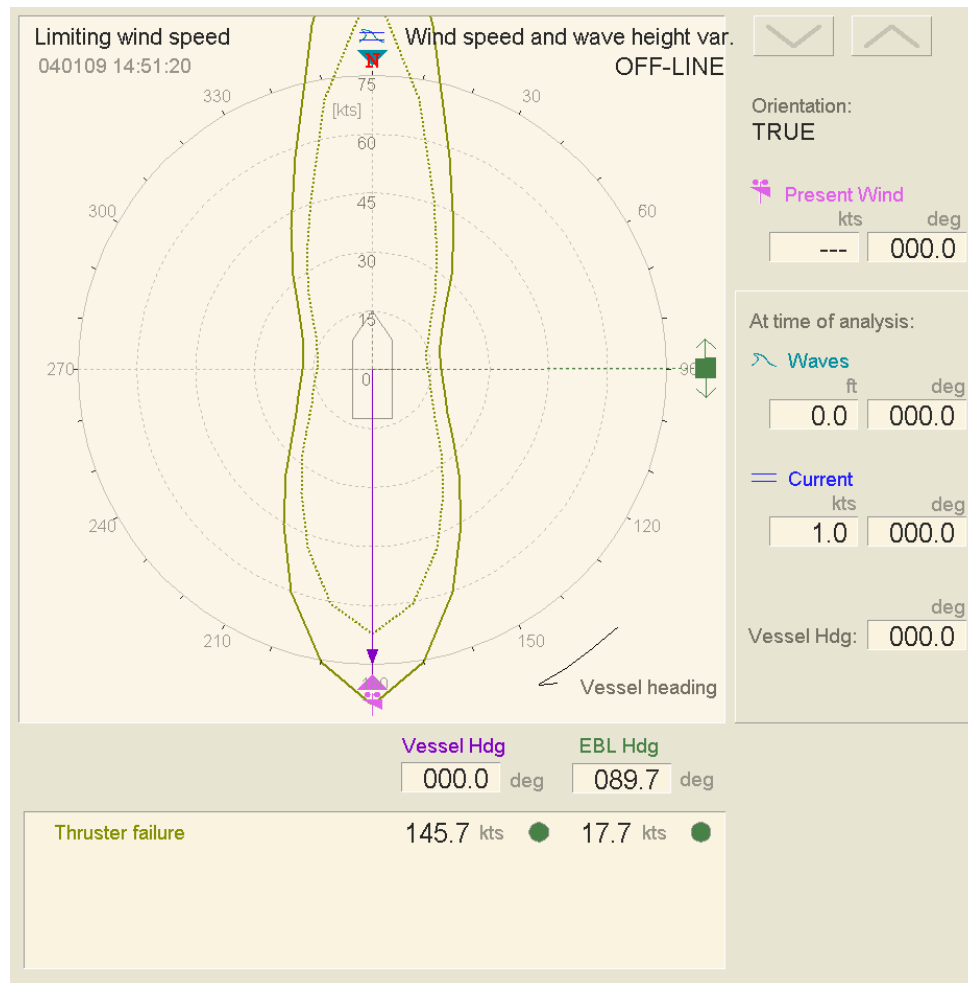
Limiting wind speed
040109 14:51:20

Wind speed and wave height var.
OFF-LINE

N
75
[kts]
60
45
30
15
0
330
30
300
60
270
90
240
120
210
150
180

Vessel heading

Orientation:
TRUE

Present Wind
kts deg
--- 000.0

At time of analysis:

Waves
ft deg
0.0 000.0

Current
kts deg
1.0 000.0

deg
Vessel Hdg: 000.0

Vessel Hdg
000.0 deg

EBL Hdg
089.7 deg

Thruster failure
145.7 kts
17.7 kts